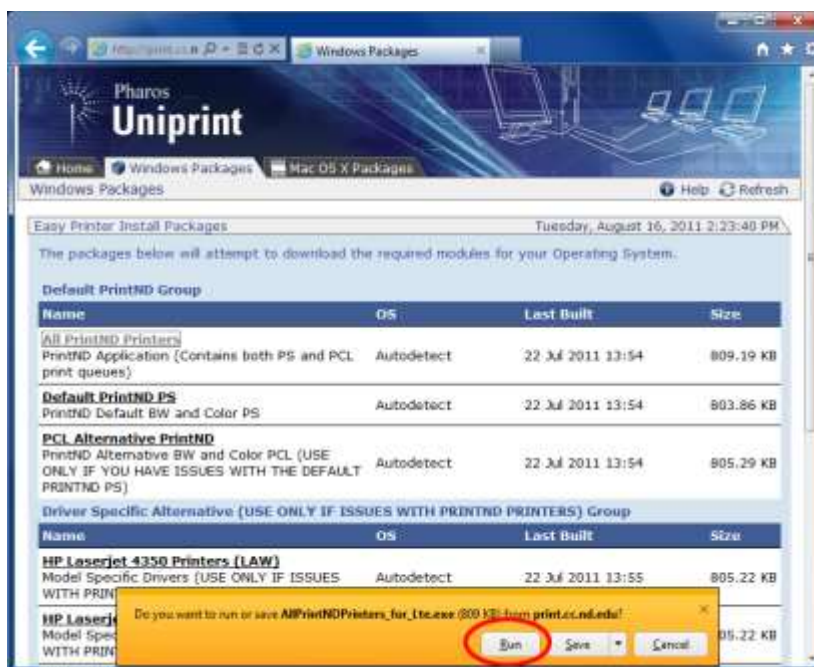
http://print.cc.n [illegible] Windows Packages

Pharos
Uniprint

Home Windows Packages Mac OS X Packages

Windows Packages

Help Refresh

Easy Printer Install Packages

Tuesday, August 16, 2011 2:23:40 PM

The packages below will attempt to download the required modules for your Operating System.

Default PrintND Group

| Name | OS | Last Built | Size |
|---|---|---|---|
| All PrintND Printers PrintND Application (Contains both PS and PCL print queues) | Autodetect | 22 Jul 2011 13:54 | 809.19 KB |
| Default PrintND PS PrintND Default BW and Color PS | Autodetect | 22 Jul 2011 13:54 | 803.86 KB |
| PCL Alternative PrintND PrintND Alternative BW and Color PCL (USE ONLY IF YOU HAVE ISSUES WITH THE DEFAULT PRINTND PS) | Autodetect | 22 Jul 2011 13:54 | 805.29 KB |

Driver Specific Alternative (USE ONLY IF ISSUES WITH PRINTND PRINTERS) Group

| Name | OS | Last Built | Size |
|---|---|---|---|
| HP Laserjet 4350 Printers (LAW) Model Specific Drivers (USE ONLY IF ISSUES WITH PRINT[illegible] | Autodetect | 22 Jul 2011 13:55 | 805.22 KB |
| HP Laserj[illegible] Model Spec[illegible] WITH PRIN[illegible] | | | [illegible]05.22 KB |

Do you want to run or save AllPrintNDPrinters_for_Lte.exe (809 KB) from print.cc.nd.edu?

Run Save Cancel